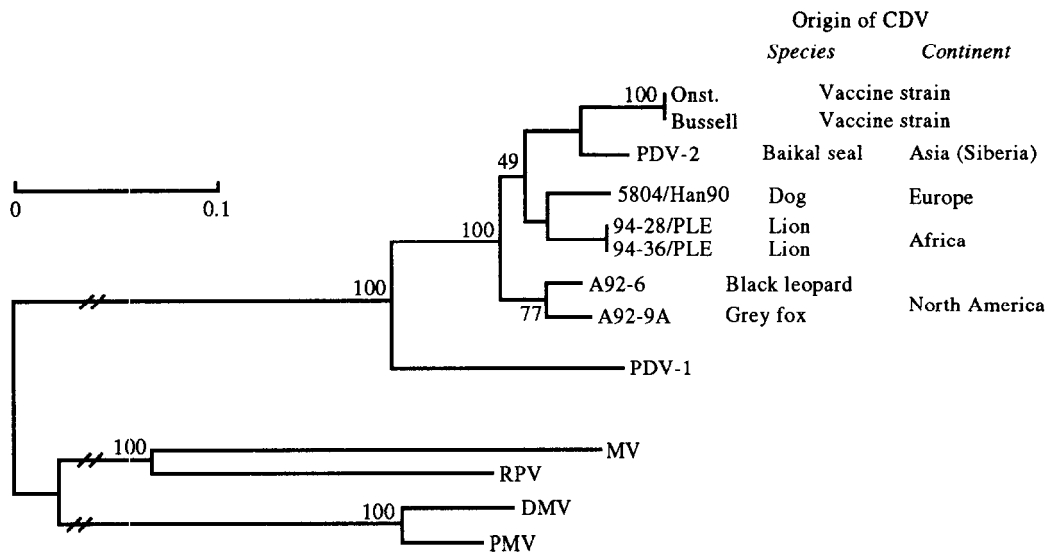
Origin of CDV

*Species* *Continent*

100 Onst. Vaccine strain

Bussell Vaccine strain

PDV-2 Baikal seal Asia (Siberia)

49

0 0.1

5804/Han90 Dog Europe

100

94-28/PLE Lion

94-36/PLE Lion Africa

100

A92-6 Black leopard

77 A92-9A Grey fox North America

PDV-1

100 MV

RPV

100 DMV

PMV